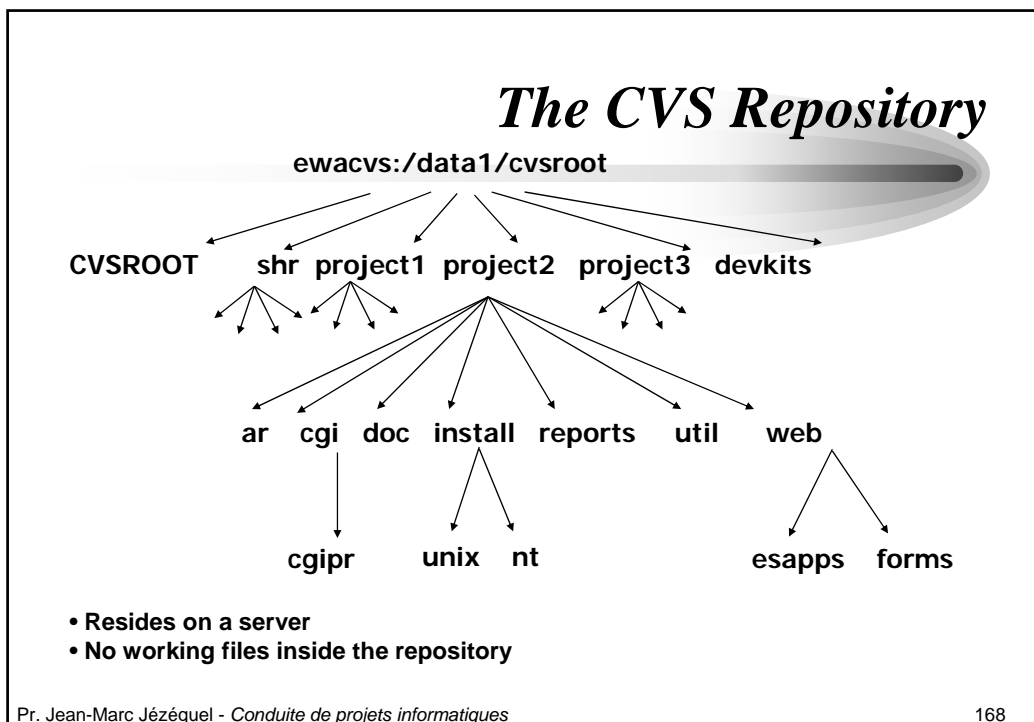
The CVS Repository

ewacvs:/data1/cvsroot

CVSROOT shr project1 project2 project3 devkits

ar cgi doc install reports util web

cgipr unix nt esapps forms

• Resides on a server
• No working files inside the repository

Pr. Jean-Marc Jézéquel - Conduite de projets informatiques

168